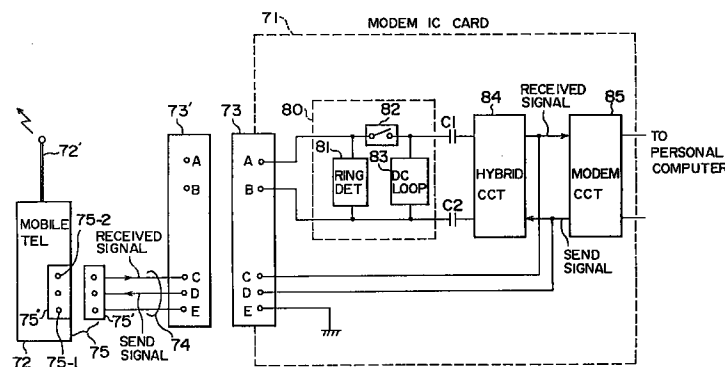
71
MODEM IC CARD
72'
73'
73
80
82
84
RECEIVED SIGNAL
85
A
B
A
B
81
RING DET
83
DC LOOP
C1
HYBRID CCT
MODEM CCT
TO PERSONAL COMPUTER
C2
MOBILE TEL
75-2
RECEIVED SIGNAL
SEND SIGNAL
C
D
E
C
D
E
75'
75'
SEND SIGNAL
74
72
75-1
75